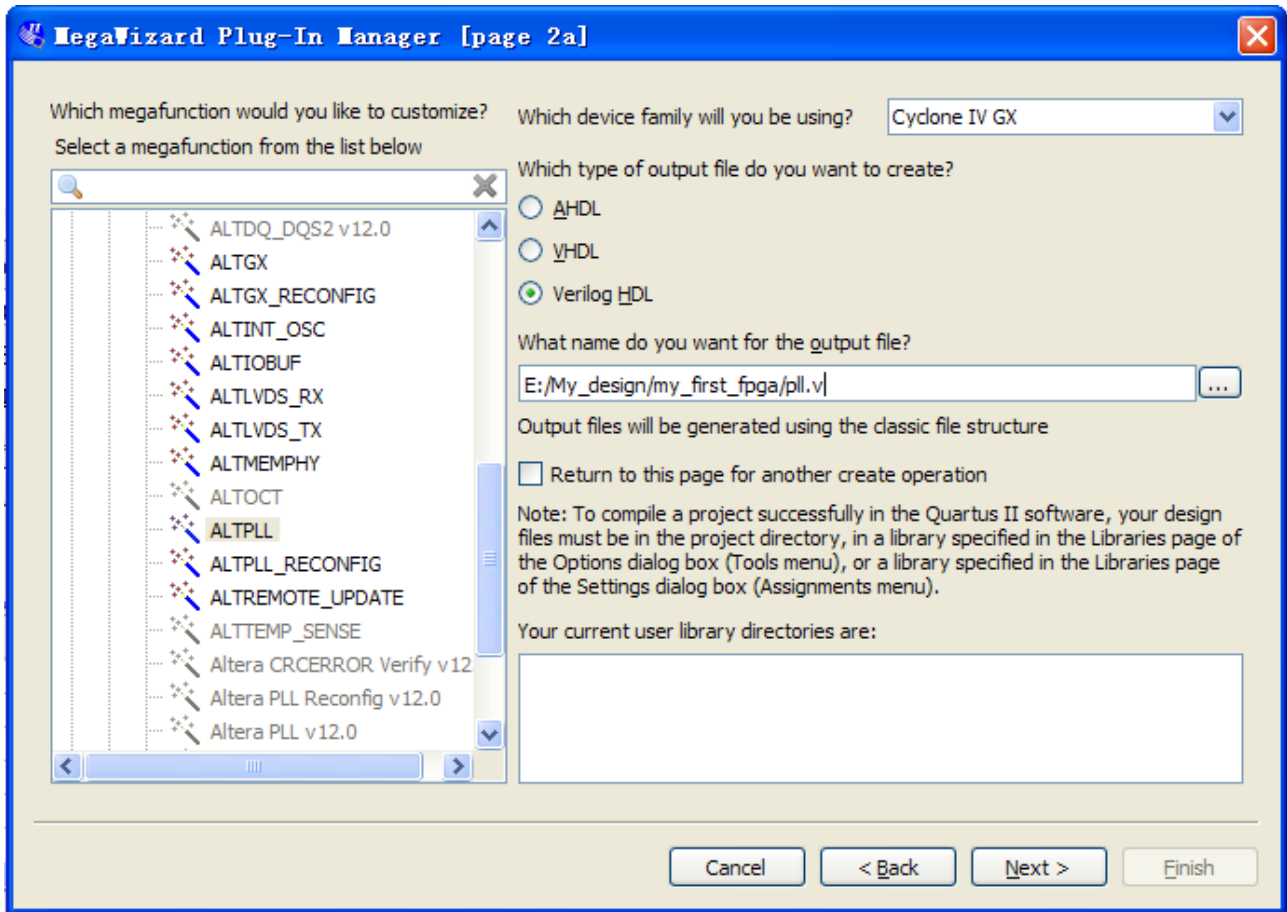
MegaWizard Plug-In Manager [page 2a]

Which megafunction would you like to customize?
Select a megafunction from the list below

ALTDQ_DQS2 v12.0
ALTGX
ALTGX_RECONFIG
ALTINT_OSC
ALTIOBUF
ALTLVDS_RX
ALTLVDS_TX
ALTMEMPHY
ALTOCT
ALTPLL
ALTPLL_RECONFIG
ALTREMOTE_UPDATE
ALTTEMP_SENSE
Altera CRCERROR Verify v12
Altera PLL Reconfig v12.0
Altera PLL v12.0

Which device family will you be using? Cyclone IV GX

Which type of output file do you want to create?
AHDL
VHDL
Verilog HDL

What name do you want for the output file?
E:/My_design/my_first_fpga/pll.v ...

Output files will be generated using the classic file structure

Return to this page for another create operation

Note: To compile a project successfully in the Quartus II software, your design files must be in the project directory, in a library specified in the Libraries page of the Options dialog box (Tools menu), or a library specified in the Libraries page of the Settings dialog box (Assignments menu).

Your current user library directories are:

Cancel
< Back
Next >
Finish